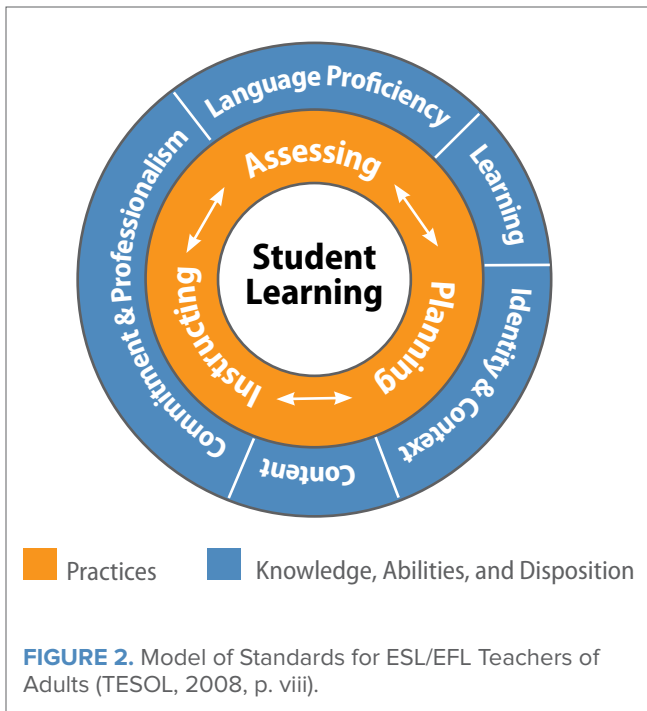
Language Proficiency
Learning
Identity & Context
Content
Commitment & Professionalism
Assessing
Planning
Instructing
Student Learning

Practices
Knowledge, Abilities, and Disposition

FIGURE 2. Model of Standards for ESL/EFL Teachers of Adults (TESOL, 2008, p. viii).